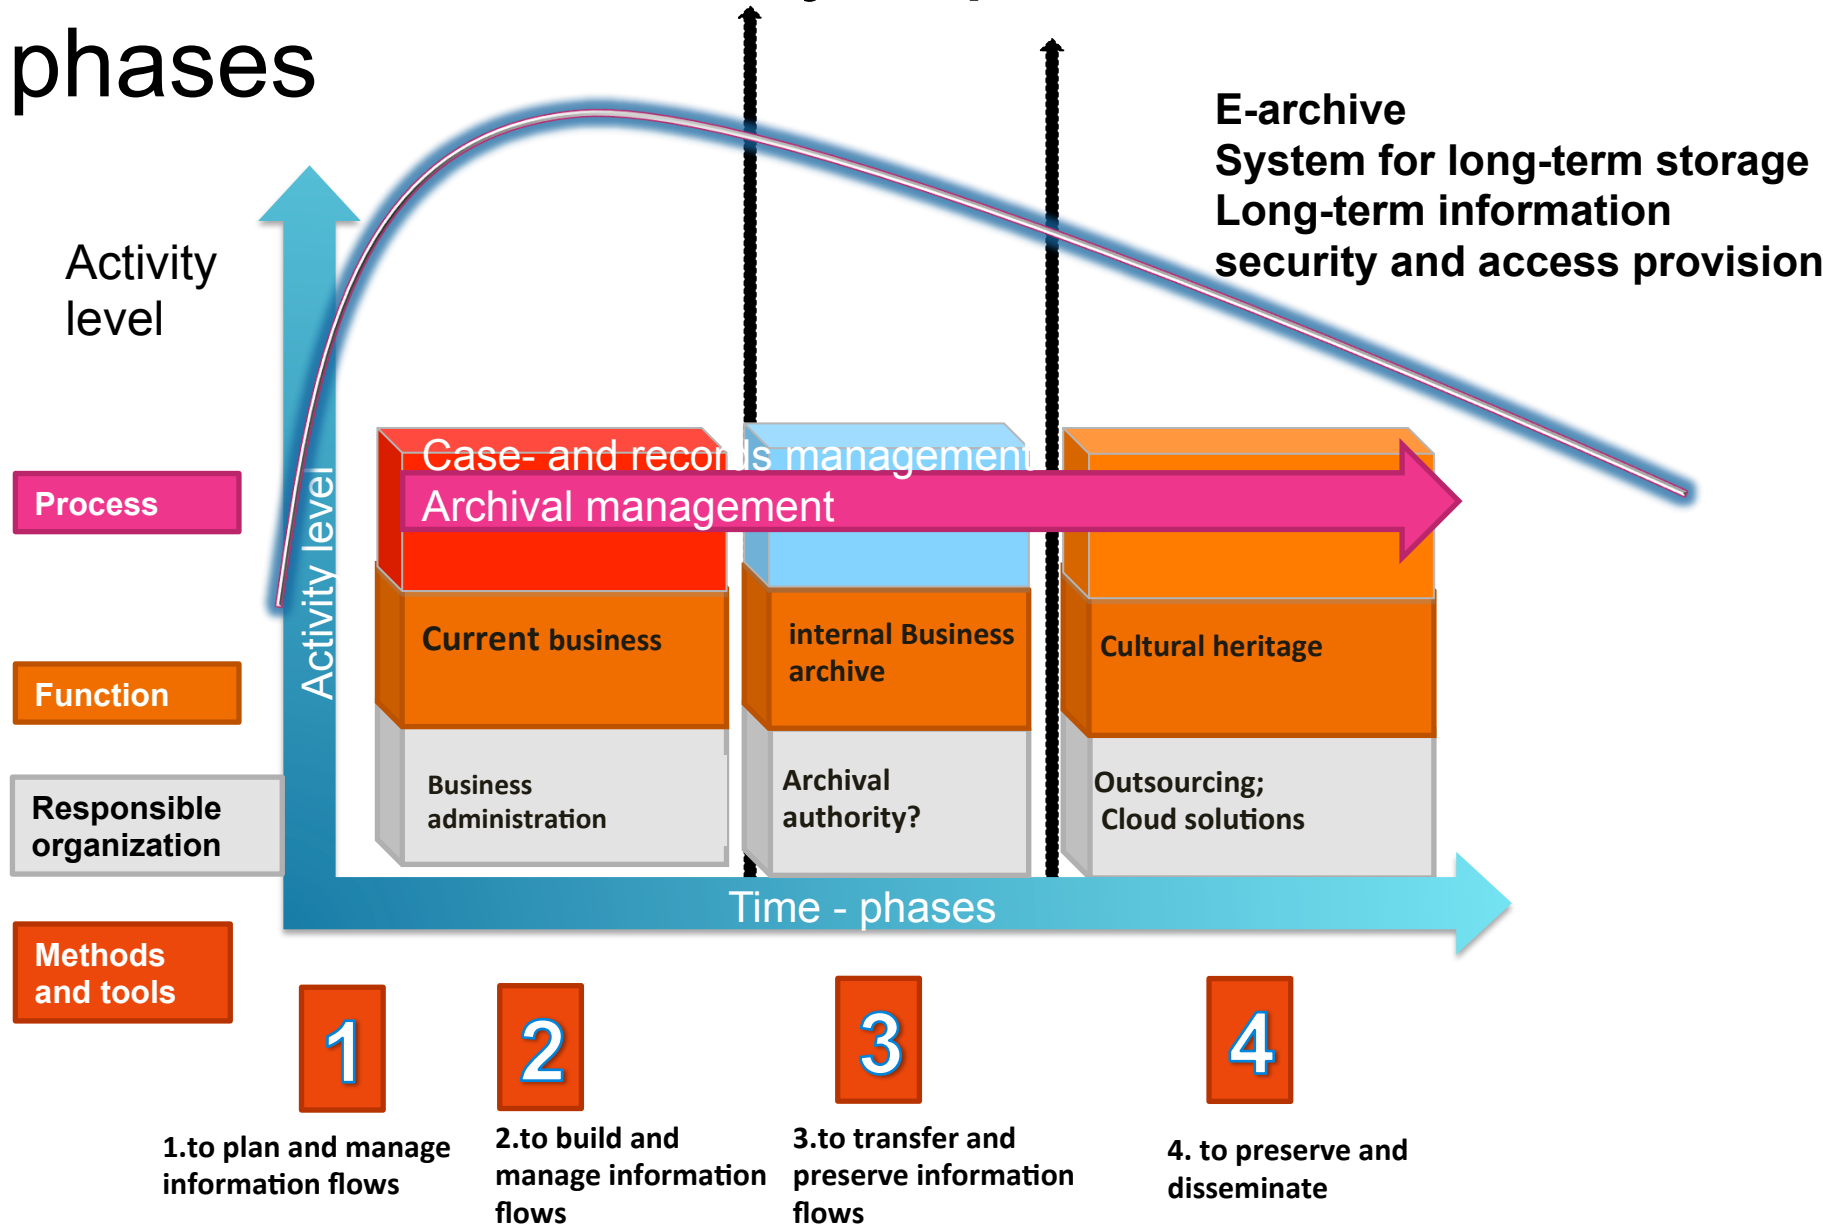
phases

E-archive
System for long-term storage
Long-term information
security and access provision

Activity level

Activity level

Process

Function

Responsible organization

Methods and tools

Case- and records management

Archival management

Current business

internal Business archive

Cultural heritage

Business administration

Archival authority?

Outsourcing; Cloud solutions

Time - phases

1

2

3

4

1.to plan and manage information flows

2.to build and manage information flows

3.to transfer and preserve information flows

4. to preserve and disseminate